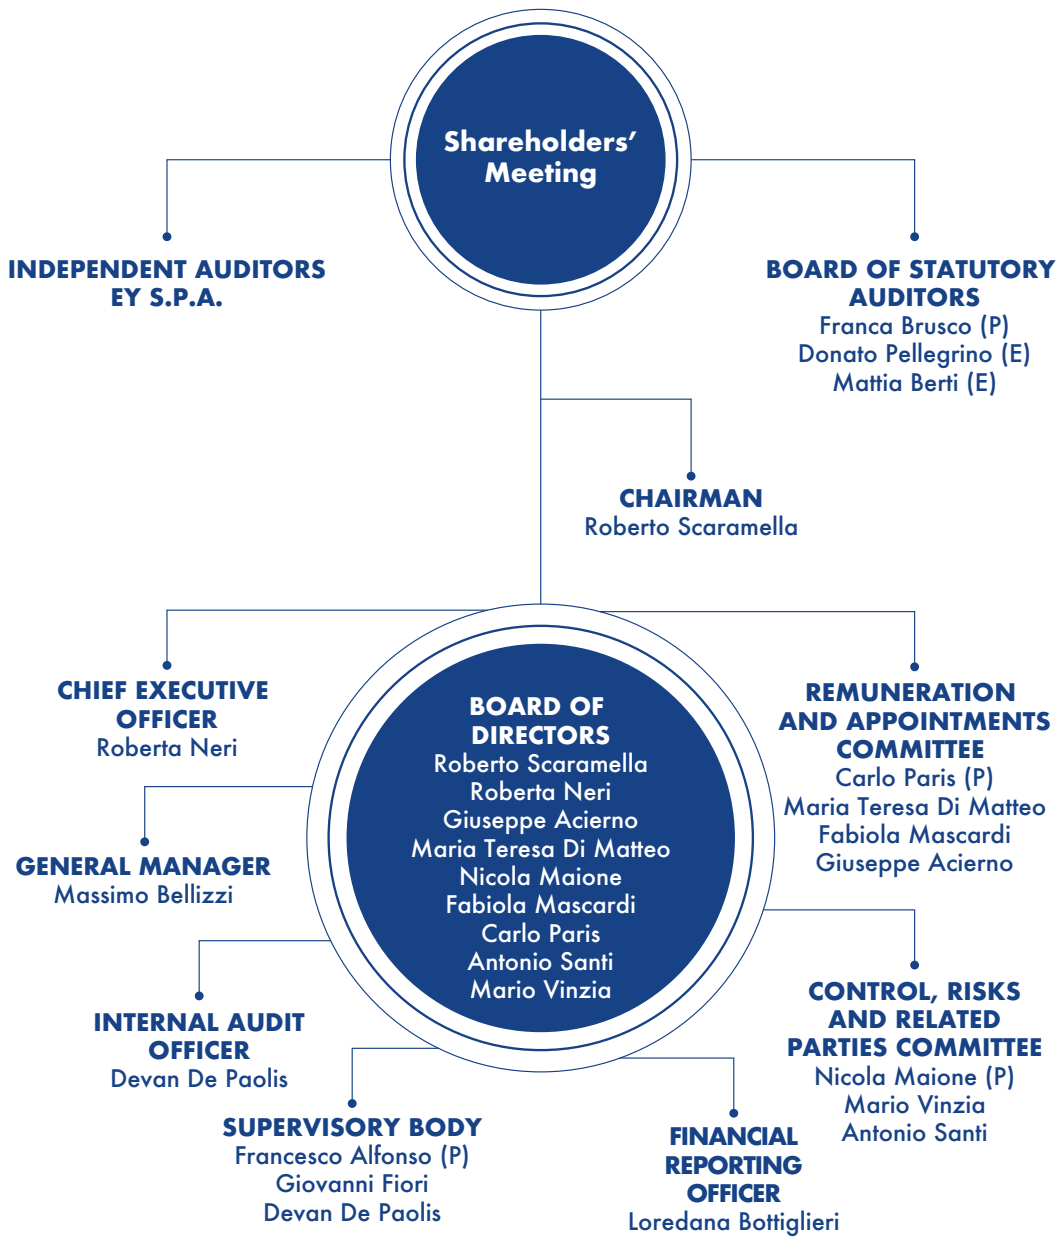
Shareholders' Meeting

INDEPENDENT AUDITORS
EY S.P.A.

BOARD OF STATUTORY AUDITORS
Franca Brusco (P)
Donato Pellegrino (E)
Mattia Berti (E)

CHAIRMAN
Roberto Scaramella

CHIEF EXECUTIVE OFFICER
Roberta Neri

BOARD OF DIRECTORS
Roberto Scaramella
Roberta Neri
Giuseppe Acierno
Maria Teresa Di Matteo
Nicola Maione
Fabiola Mascardi
Carlo Paris
Antonio Santi
Mario Vinzia

REMUNERATION AND APPOINTMENTS COMMITTEE
Carlo Paris (P)
Maria Teresa Di Matteo
Fabiola Mascardi
Giuseppe Acierno

GENERAL MANAGER
Massimo Bellizzi

INTERNAL AUDIT OFFICER
Devan De Paolis

CONTROL, RISKS AND RELATED PARTIES COMMITTEE
Nicola Maione (P)
Mario Vinzia
Antonio Santi

SUPERVISORY BODY
Francesco Alfonso (P)
Giovanni Fiori
Devan De Paolis

FINANCIAL REPORTING OFFICER
Loredana Bottiglieri